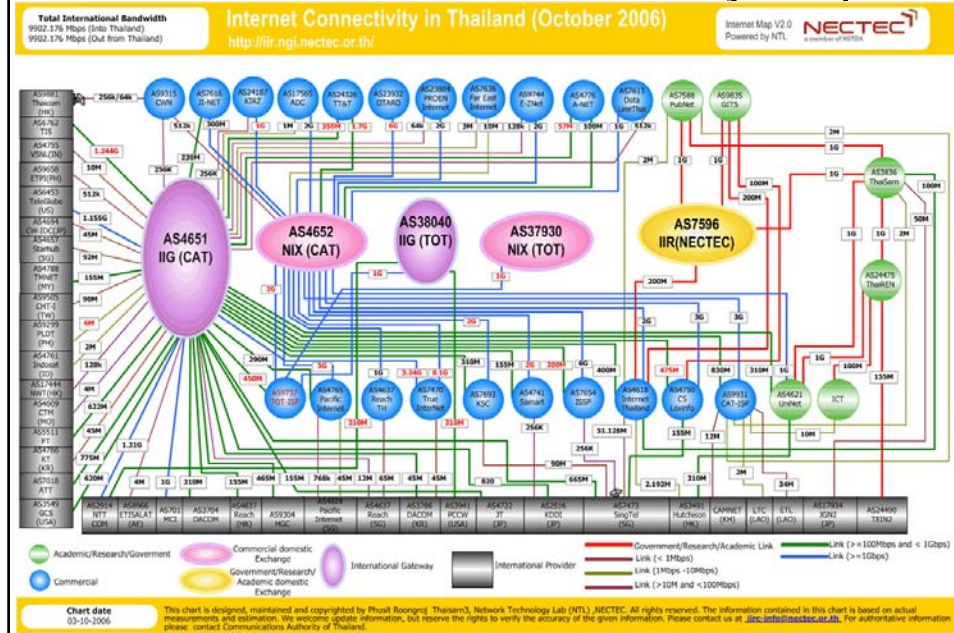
Total International Bandwidth
9902.176 Mbps (Into Thailand)
9902.176 Mbps (Out from Thailand)

Internet Connectivity in Thailand (October 2006)
http://iir.ngi.nectec.or.th/

Internet Map V2.0
Powered by NTL
NECTEC
a member of NSTDA

AS9881 Thaicom (HK)
AS6762 TIS
AS4755 VSNL(IN)
AS9658 ETPI(PH)
AS6453 TeleGlobe (US)
AS4694 GW-IDC(JP)
AS4657 StarHub (SG)
AS4788 TMNET (MY)
AS9505 CHT-I (TW)
AS9299 PLDT (PH)
AS4761 Indosat (ID)
AS17444 NWT(HK)
AS4609 CTM (MO)
AS5511 FT
AS4766 KT (KR)
AS7018 ATT
AS3549 GCS (USA)

256k/64k
10M
1.244G
512k
1.155G
45M
92M
155M
90M
6M
2M
4M
622M
45M
1.31G
775M
620M

AS9315 CWN
AS7616 JI-NET
AS24187 KSKZ
AS17565 ADC
AS24326 TT&T
AS23932 OTARO
AS23884 PROEN Internet
AS7636 Far East Internet
AS9744 E-ZNet
AS4776 A-NET
AS7613 Data LineThai
AS7588 PubNet
AS9835 GITS

512k
300M
1G
1M
2G
350M
1.7G
6G
64k
2G
3M
10M
128k
2G
57M
100M
1G
512k
230M
256K
256K

AS4651 IIG (CAT)
AS4652 NIX (CAT)
AS38040 IIG (TOT)
AS37930 NIX (TOT)
AS7596 IIR(NECTEC)

2M
1G
2M
1G
100M
200M
1G
AS3836 ThaiSarn
100M
50M
1G
1G
2M
AS24475 ThaiREN
200M
1G
1G
3G
2G
3G
2G
3G
155M
1G
100M

290M
450M
3G
AS9737 TOT-ISP
AS4765 Pacific Internet
5G
AS4637 Reach TH
3.34G
8.1G
AS7470 True InterNet
310M
310M
AS7693 KSC
155M
2G
200M
AS4741 Samart
256K
6G
AS7654 ISSP
400M
AS4618 Internet Thailand
475M
AS4750 CS Loxinfo
830M
AS9931 CAT-ISP
310M
1G
AS4621 UniNet
ICT
155M
51.128M
256K
155M
12M
10M
90M
665M
2.192M
310M
2M
34M

4M
1G
310M
155M
465M
155M
768k
45M
12M
65M
45M
45M
820

AS2914 NTT COM
AS8966 ETISALAT (AE)
AS701 MCI
AS3704 DACOM
AS4637 Reach (HK)
AS9304 HGC
AS4635 Pacific Internet (SG)
AS4637 Reach (SG)
AS3786 DACOM (KR)
AS3941 PCCW (USA)
AS4722 JT (JP)
AS2516 KDDI (JP)
AS7473 SingTel (SG)
AS3491 Hutchison (HK)
CAMNET (KH)
LTC (LAO)
ETL (LAO)
AS17934 IGN2 (JP)
AS24490 TEIN2

Academic/Research/Goverment
Commercial
Commercial domestic Exchange
Government/Research/Academic domestic Exchange
International Gateway
International Provider
Government/Research/Academic Link
Link (< 1Mbps)
Link (1Mbps -10Mbps)
Link (>10M and <100Mbps)
Link (>=100Mbps and < 1Gbps)
Link (>=1Gbps)

Chart date
03-10-2006

This chart is designed, maintained and copyrighted by Phusit Roongroj Thaisarn3, Network Technology Lab (NTL) ,NECTEC. All rights reserved. The information contained in this chart is based on actual measurements and estimation. We welcome update information, but reserve the rights to verify the accuracy of the given information. Please contact us at iirc-info@nectec.or.th. For authoritative information please contact Communications Authority of Thailand.